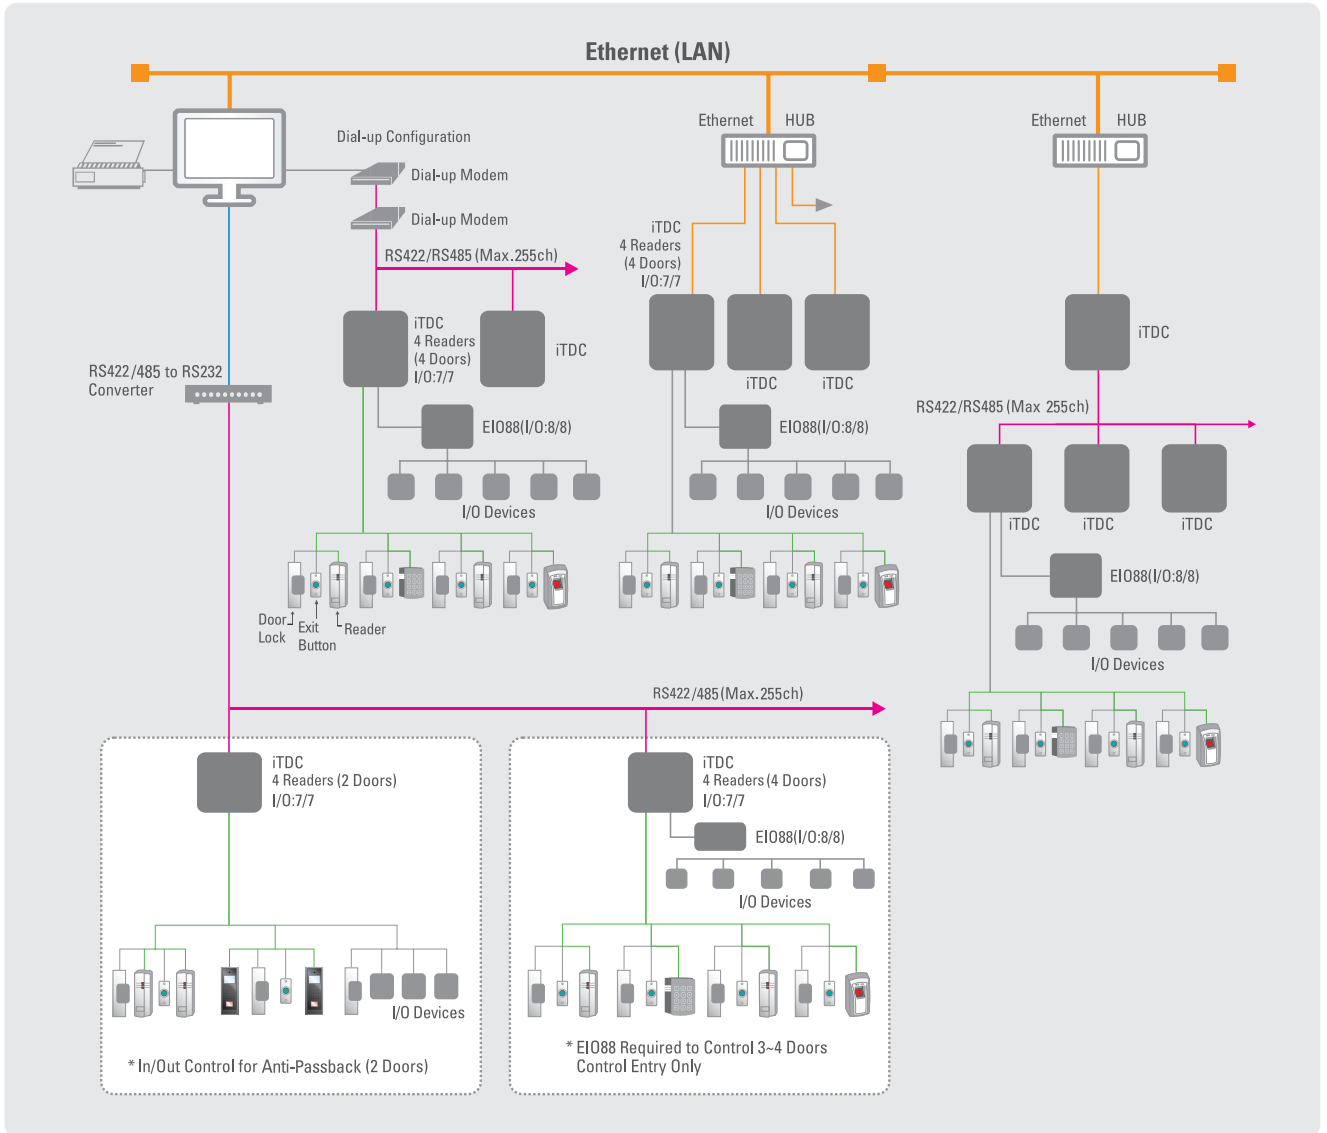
Ethernet (LAN)

Dial-up Configuration

Dial-up Modem

Dial-up Modem

RS422/RS485 (Max.255ch)

Ethernet HUB

Ethernet HUB

iTDC
4 Readers
(4 Doors)
I/O:7/7

iTDC

iTDC
4 Readers
(4 Doors)
I/O:7/7

iTDC

iTDC

iTDC

RS422/485 to RS232
Converter

EI088(I/O:8/8)

EI088(I/O:8/8)

I/O Devices

I/O Devices

RS422/RS485 (Max 255ch)

iTDC

iTDC

iTDC

EI088(I/O:8/8)

I/O Devices

Door Lock

Exit Button

Reader

RS422/485(Max.255ch)

iTDC
4 Readers (2 Doors)
I/O:7/7

iTDC
4 Readers (4 Doors)
I/O:7/7

EI088(I/O:8/8)

I/O Devices

I/O Devices

* In/Out Control for Anti-Passback (2 Doors)

* EI088 Required to Control 3~4 Doors
Control Entry Only